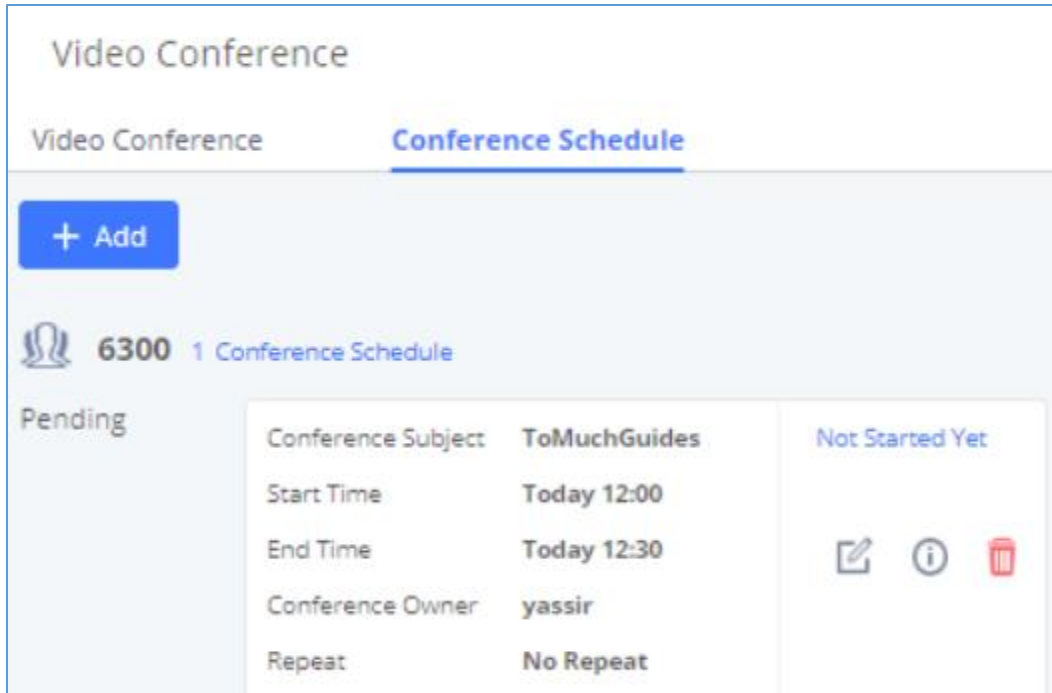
Video Conference

Video Conference

Conference Schedule

+ Add

6300 1 Conference Schedule

Pending

| Conference Subject | ToMuchGuides |
|---|---|
| Start Time | Today 12:00 |
| End Time | Today 12:30 |
| Conference Owner | yassir |
| Repeat | No Repeat |

Not Started Yet